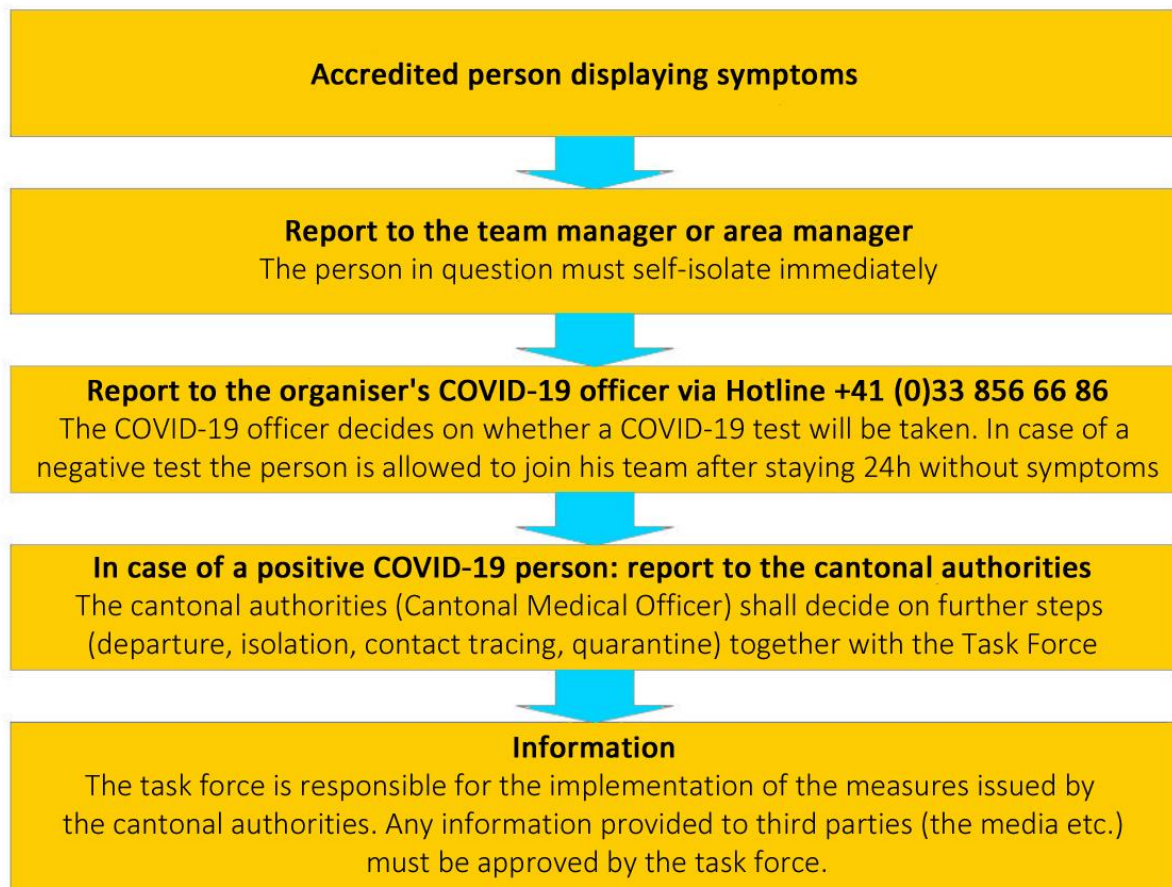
Accredited person displaying symptoms

Report to the team manager or area manager
The person in question must self-isolate immediately

Report to the organiser's COVID-19 officer via Hotline +41 (0)33 856 66 86
The COVID-19 officer decides on whether a COVID-19 test will be taken. In case of a negative test the person is allowed to join his team after staying 24h without symptoms

In case of a positive COVID-19 person: report to the cantonal authorities
The cantonal authorities (Cantonal Medical Officer) shall decide on further steps (departure, isolation, contact tracing, quarantine) together with the Task Force

Information
The task force is responsible for the implementation of the measures issued by the cantonal authorities. Any information provided to third parties (the media etc.) must be approved by the task force.